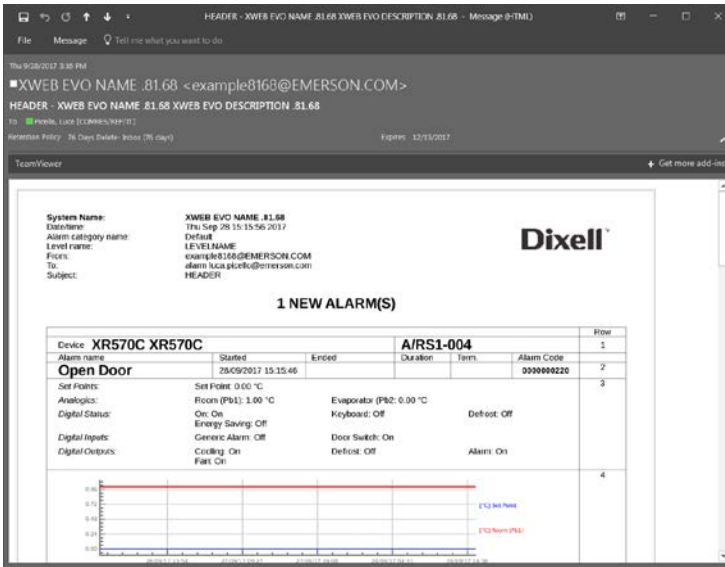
HEADER - XWEB EVO NAME .81.68 XWEB EVO DESCRIPTION .81.68 - Message (HTML)

File Message Tell me what you want to do

Thu 9/28/2017 3:15 PM

XWEB EVO NAME .81.68 <example8168@EMERSON.COM>

HEADER - XWEB EVO NAME .81.68 XWEB EVO DESCRIPTION .81.68

To Picello, Luca [COMRES/RRF/IT]

Retention Policy 76 Days Delete- Inbox (76 days) Expires 12/13/2017

TeamViewer

Get more add-ins

| | |
|---|---|
| System Name: | XWEB EVO NAME .81.68 |
| Date/time: | Thu Sep 28 15:15:56 2017 |
| Alarm category name: | Default |
| Level name: | LEVELNAME |
| From: | example8168@EMERSON.COM |
| To: | alarm luca.picello@emerson.com |
| Subject: | HEADER |

Dixell

1 NEW ALARM(S)

| Device XR570C XR570C | | | A/RS1-004 | | | Row |
|---|---|---|---|---|---|---|
| | | | | | | 1 |
| Alarm name | Started | Ended | Duration | Term. | Alarm Code | |
| Open Door | 28/09/2017 15:15:46 | | | | 0000000220 | 2 |
| Set Points: | Set Point: 0.00 °C | | | | | 3 |
| Analogics: | Room (Pb1): 1.00 °C | Evaporator (Pb2): 0.00 °C | | | | |
| Digital Status: | On: On Energy Saving: Off | Keyboard: Off | | Defrost: Off | | |
| Digital Inputs: | Generic Alarm: Off | Door Switch: On | | | | |
| Digital Outputs: | Cooling: On Fan: On | Defrost: Off | | Alarm: On | | |
| | | | | | | 4 |

0.96
0.72
0.48
0.24
0.00

[°C] Set Point
[°C] Room (Pb1)

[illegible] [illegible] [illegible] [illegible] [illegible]